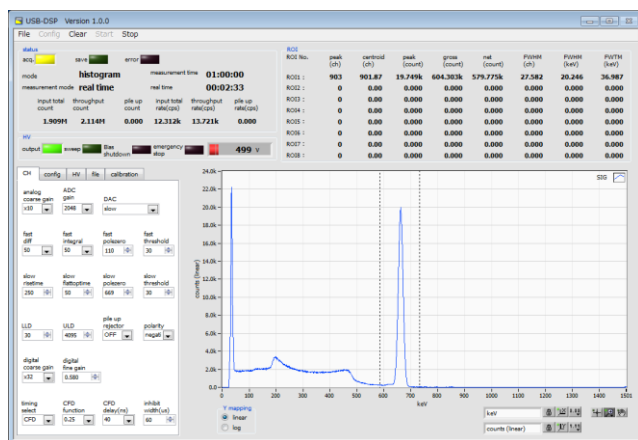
USB-DSP Version 1.0.0

File Config Clear Start Stop

status

acq. save error

mode histogram measurement time 01:00:00

measurement mode real time real time 00:02:33

| input total count | throughput count | pile up count | input total rate(cps) | throughput rate(cps) | pile up rate(cps) |
|---|---|---|---|---|---|
| 1.909M | 2.114M | 0.000 | 12.312k | 13.721k | 0.000 |

HV

output sweep Bias shutdown emergency stop 499 V

ROI

| ROI No. | peak (ch) | centroid (ch) | peak (count) | gross (count) | net (count) | FWHM (ch) | FWHM (keV) | FWTM (keV) |
|---|---|---|---|---|---|---|---|---|
| ROI1 : | 903 | 901.87 | 19.749k | 604.303k | 579.775k | 27.582 | 20.246 | 36.987 |
| ROI2 : | 0 | 0.00 | 0.000 | 0.000 | 0.000 | 0.000 | 0.000 | 0.000 |
| ROI3 : | 0 | 0.00 | 0.000 | 0.000 | 0.000 | 0.000 | 0.000 | 0.000 |
| ROI4 : | 0 | 0.00 | 0.000 | 0.000 | 0.000 | 0.000 | 0.000 | 0.000 |
| ROI5 : | 0 | 0.00 | 0.000 | 0.000 | 0.000 | 0.000 | 0.000 | 0.000 |
| ROI6 : | 0 | 0.00 | 0.000 | 0.000 | 0.000 | 0.000 | 0.000 | 0.000 |
| ROI7 : | 0 | 0.00 | 0.000 | 0.000 | 0.000 | 0.000 | 0.000 | 0.000 |
| ROI8 : | 0 | 0.00 | 0.000 | 0.000 | 0.000 | 0.000 | 0.000 | 0.000 |

CH config HV file calibration

analog coarse gain x10
ADC gain 2048
DAC slow

fast diff 50
fast integral 50
fast polezero 110
fast threshold 30

slow risetime 250
slow flattoptime 50
slow polezero 669
slow threshold 30

LLD 30
ULD 4095
pile up rejector OFF
polarity negati

digital coarse gain x32
digital fine gain 0.980

timing select CFD
CFD function 0.25
CFD delay(ns) 40
inhibit width(us) 60

SIG

24.0k 22.0k 20.0k 18.0k 16.0k 14.0k 12.0k 10.0k 8.0k 6.0k 4.0k 2.0k 0.0

counts (linear)

0 50 100 150 200 250 300 350 400 450 500 550 600 650 700 750 800 850 900 950 1000 1050 1100 1150 1200 1250 1300 1350 1400 1450 1500

keV

Y mapping
linear
log

keV
counts (linear)